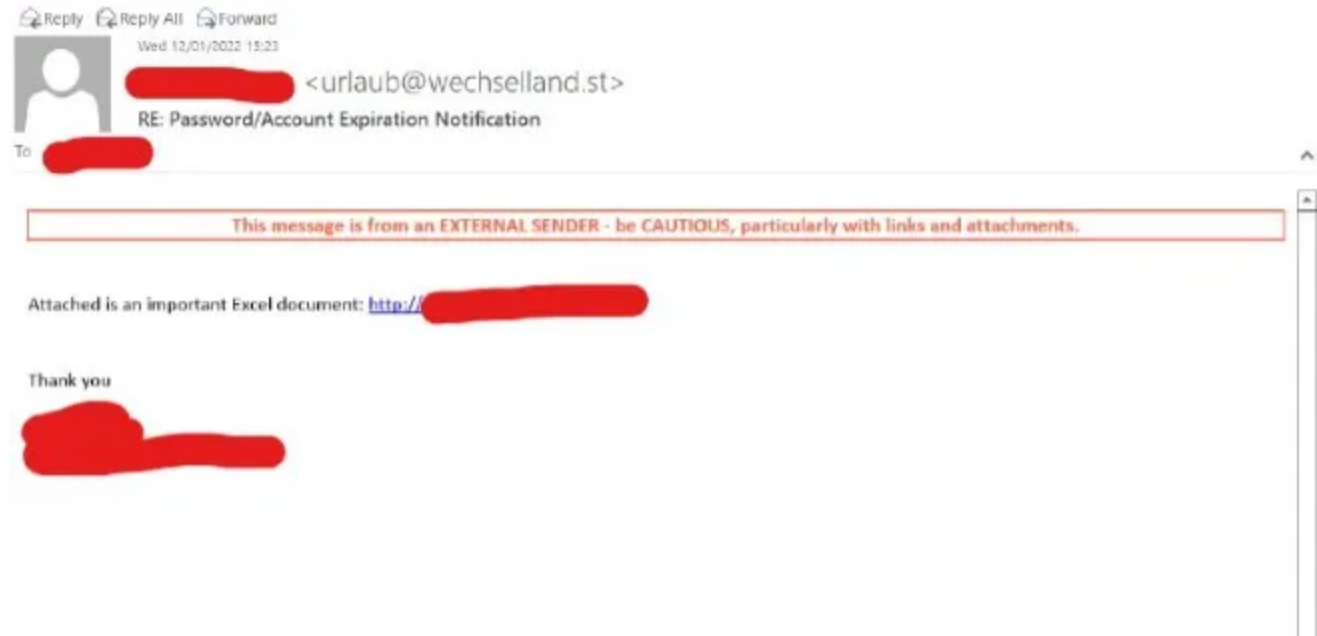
Reply Reply All Forward

Wed 12/01/2022 15:23

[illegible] <urlaub@wechselland.st>

RE: Password/Account Expiration Notification

To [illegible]

This message is from an EXTERNAL SENDER - be CAUTIOUS, particularly with links and attachments.

Attached is an important Excel document: http://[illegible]

Thank you

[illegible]